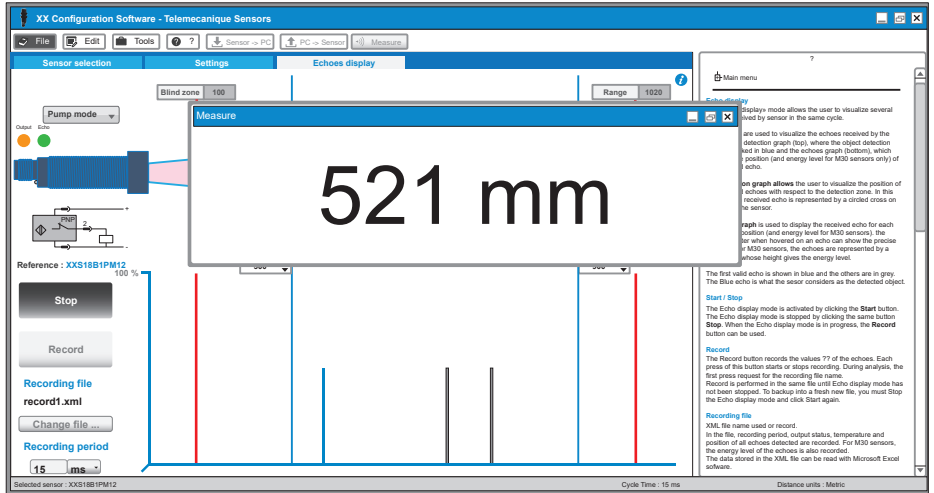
XX Configuration Software - Telemecanique Sensors

File | Edit | Tools | ? | Sensor -> PC | PC -> Sensor | Measure

Sensor selection | Settings | Echoes display

Blind zone 100

Range 1020

Pump mode

Output Echo

PNP
2

Reference : XXS18B1PM12

100 %

Stop

Record

Recording file
record1.xml

Change file ...

Recording period
15 ms

Measure

521 mm

?

Main menu

Echo display
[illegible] display» mode allows the user to visualize several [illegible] received by sensor in the same cycle.

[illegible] are used to visualize the echoes received by the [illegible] detection graph (top), where the object detection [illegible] ked in blue and the echoes graph (bottom), which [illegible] position (and energy level for M30 sensors only) of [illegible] echo.

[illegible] on graph allows the user to visualize the position of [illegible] echoes with respect to the detection zone. In this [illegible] received echo is represented by a circled cross on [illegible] sensor.

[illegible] graph is used to display the received echo for each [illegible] position (and energy level for M30 sensors). the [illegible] ter when hovered on an echo can show the precise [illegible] r M30 sensors, the echoes are represented by a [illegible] whose height gives the energy level.

The first valid echo is shown in blue and the others are in grey. The Blue echo is what the sesor considers as the detected object.

Start / Stop
The Echo display mode is activated by clicking the Start button. The Echo display mode is stopped by clicking the same button Stop. When the Echo display mode is in progress, the Record button can be used.

Record
The Record button records the values ?? of the echoes. Each press of this button starts or stops recording. During analysis, the first press request for the recording file name.
Record is performed in the same file until Echo display mode has not been stopped. To backup into a fresh new file, you must Stop the Echo display mode and click Start again.

Recording file
XML file name used or record.
In the file, recording period, output status, temperature and position of all echoes detected are recorded. For M30 sensors, the energy level of the echoes is also recorded.
The data stored in the XML file can be read with Microsoft Excel software.

Selected sensor : XXS18B1PM12 | Cycle Time : 15 ms | Distance units : Metric